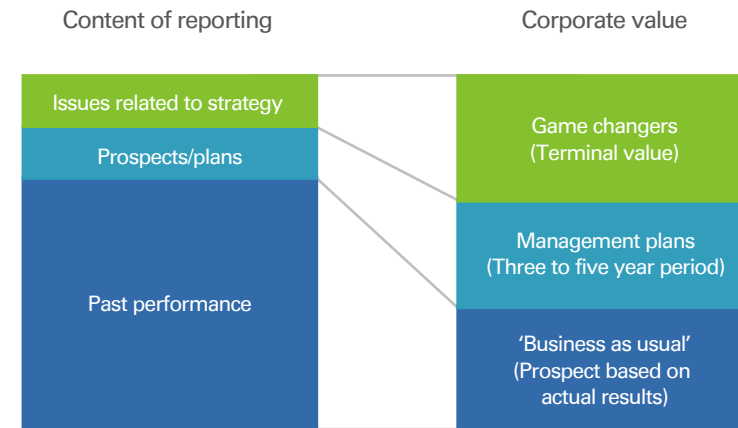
Content of reporting

Corporate value

Issues related to strategy

Prospects/plans

Past performance

Game changers
(Terminal value)

Management plans
(Three to five year period)

'Business as usual'
(Prospect based on actual results)